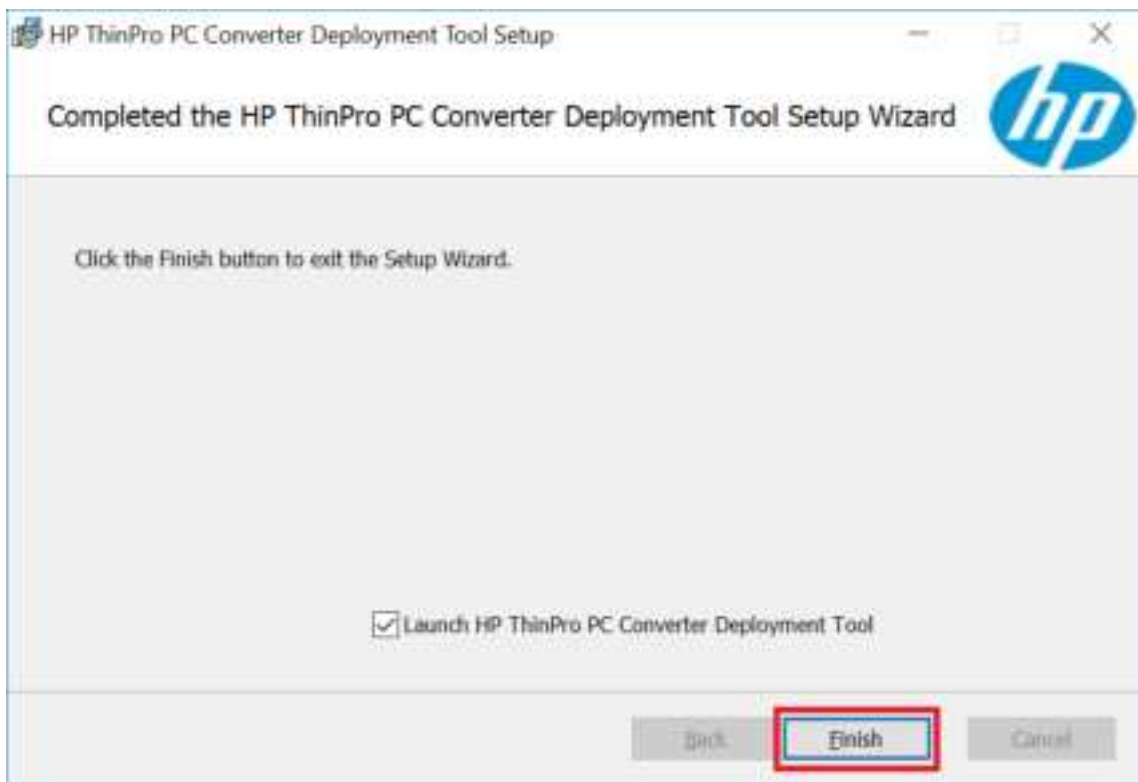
HP ThinPro PC Converter Deployment Tool Setup

Completed the HP ThinPro PC Converter Deployment Tool Setup Wizard

hp

Click the Finish button to exit the Setup Wizard.

Launch HP ThinPro PC Converter Deployment Tool

Back

Finish

Cancel